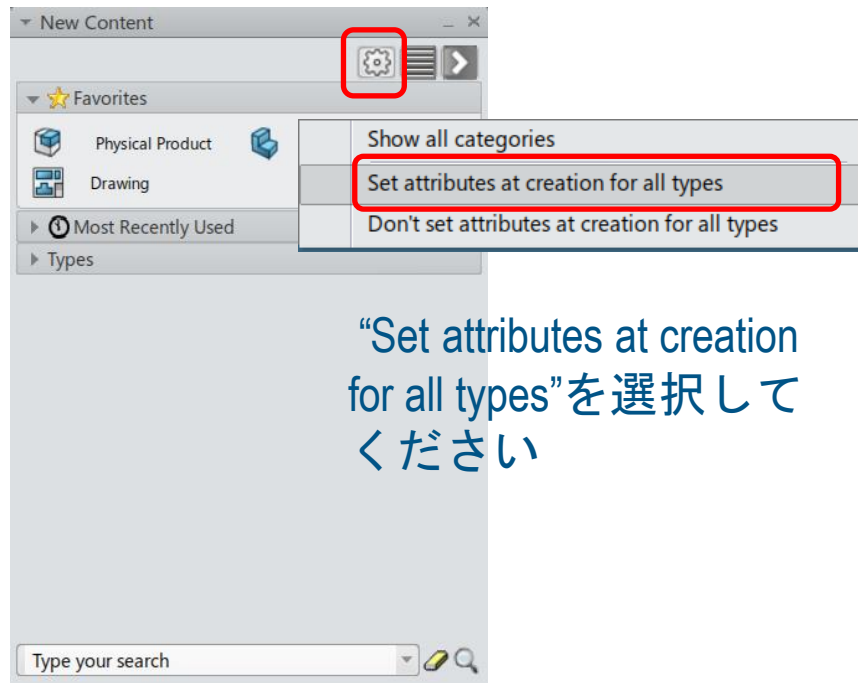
New Content

Favorites

Physical Product

Drawing

Most Recently Used

Types

Show all categories

Set attributes at creation for all types

Don't set attributes at creation for all types

“Set attributes at creation for all types”を選択してください

Type your search